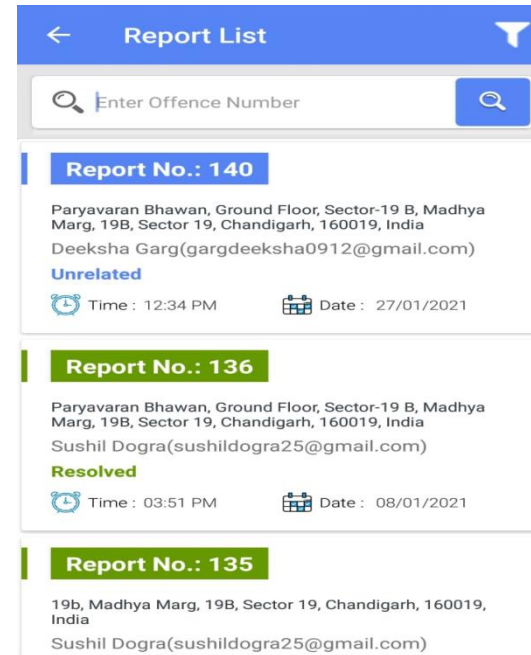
Report List

Enter Offence Number

Report No.: 140

Paryavaran Bhawan, Ground Floor, Sector-19 B, Madhya Marg, 19B, Sector 19, Chandigarh, 160019, India

Deeksha Garg(gargdeeksha0912@gmail.com)

Unrelated

Time : 12:34 PM

Date : 27/01/2021

Report No.: 136

Paryavaran Bhawan, Ground Floor, Sector-19 B, Madhya Marg, 19B, Sector 19, Chandigarh, 160019, India

Sushil Dogra(sushildogra25@gmail.com)

Resolved

Time : 03:51 PM

Date : 08/01/2021

Report No.: 135

19b, Madhya Marg, 19B, Sector 19, Chandigarh, 160019, India

Sushil Dogra(sushildogra25@gmail.com)